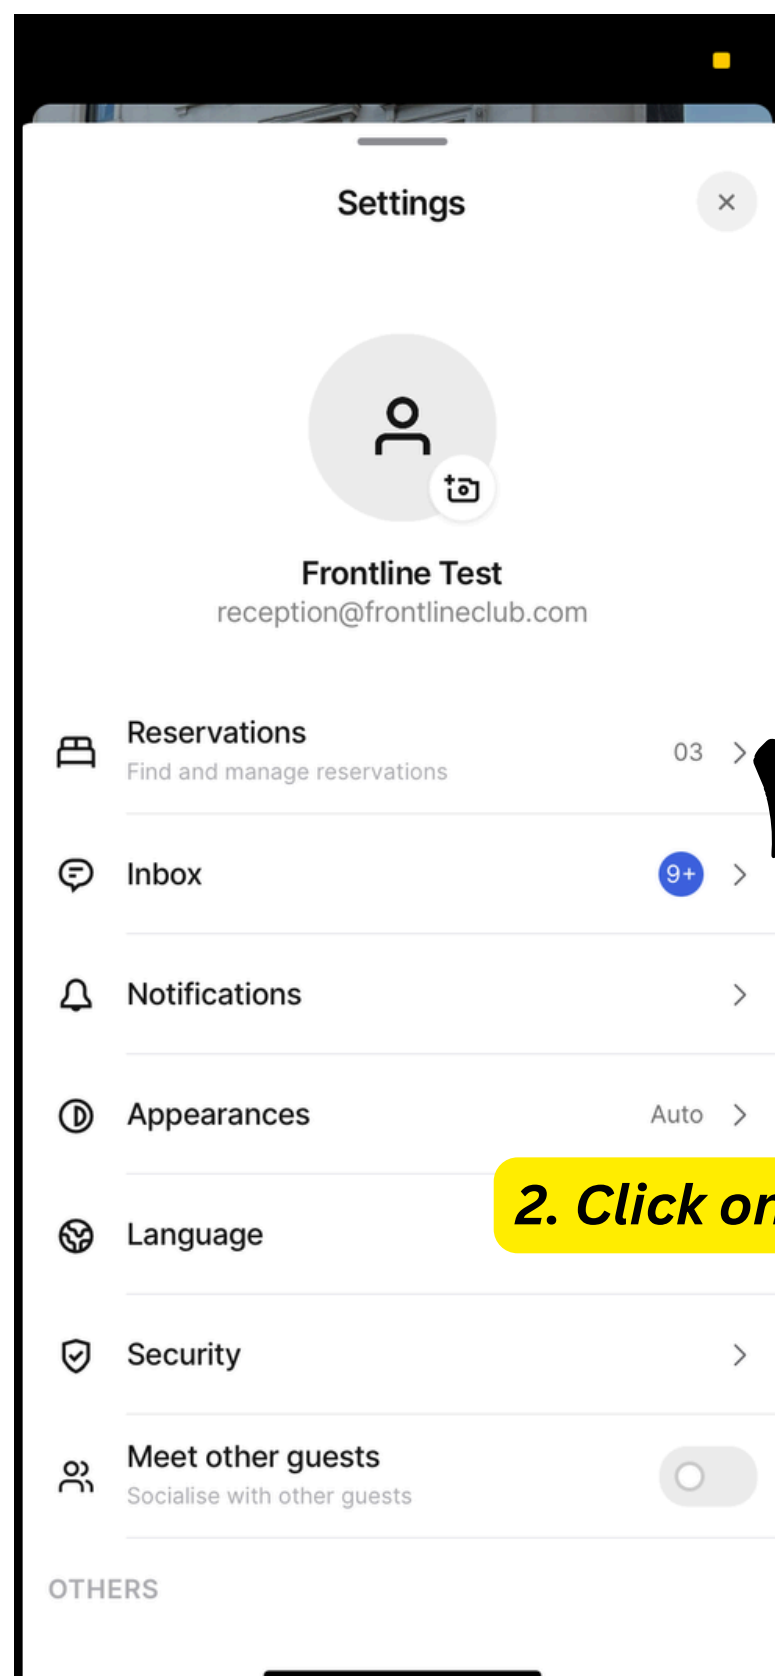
Settings

×

Frontline Test
reception@frontlineclub.com

Reservations
Find and manage reservations
03

Inbox
9+

Notifications

Appearances
Auto

Language

2. Click on

Security

Meet other guests
Socialise with other guests

OTHERS